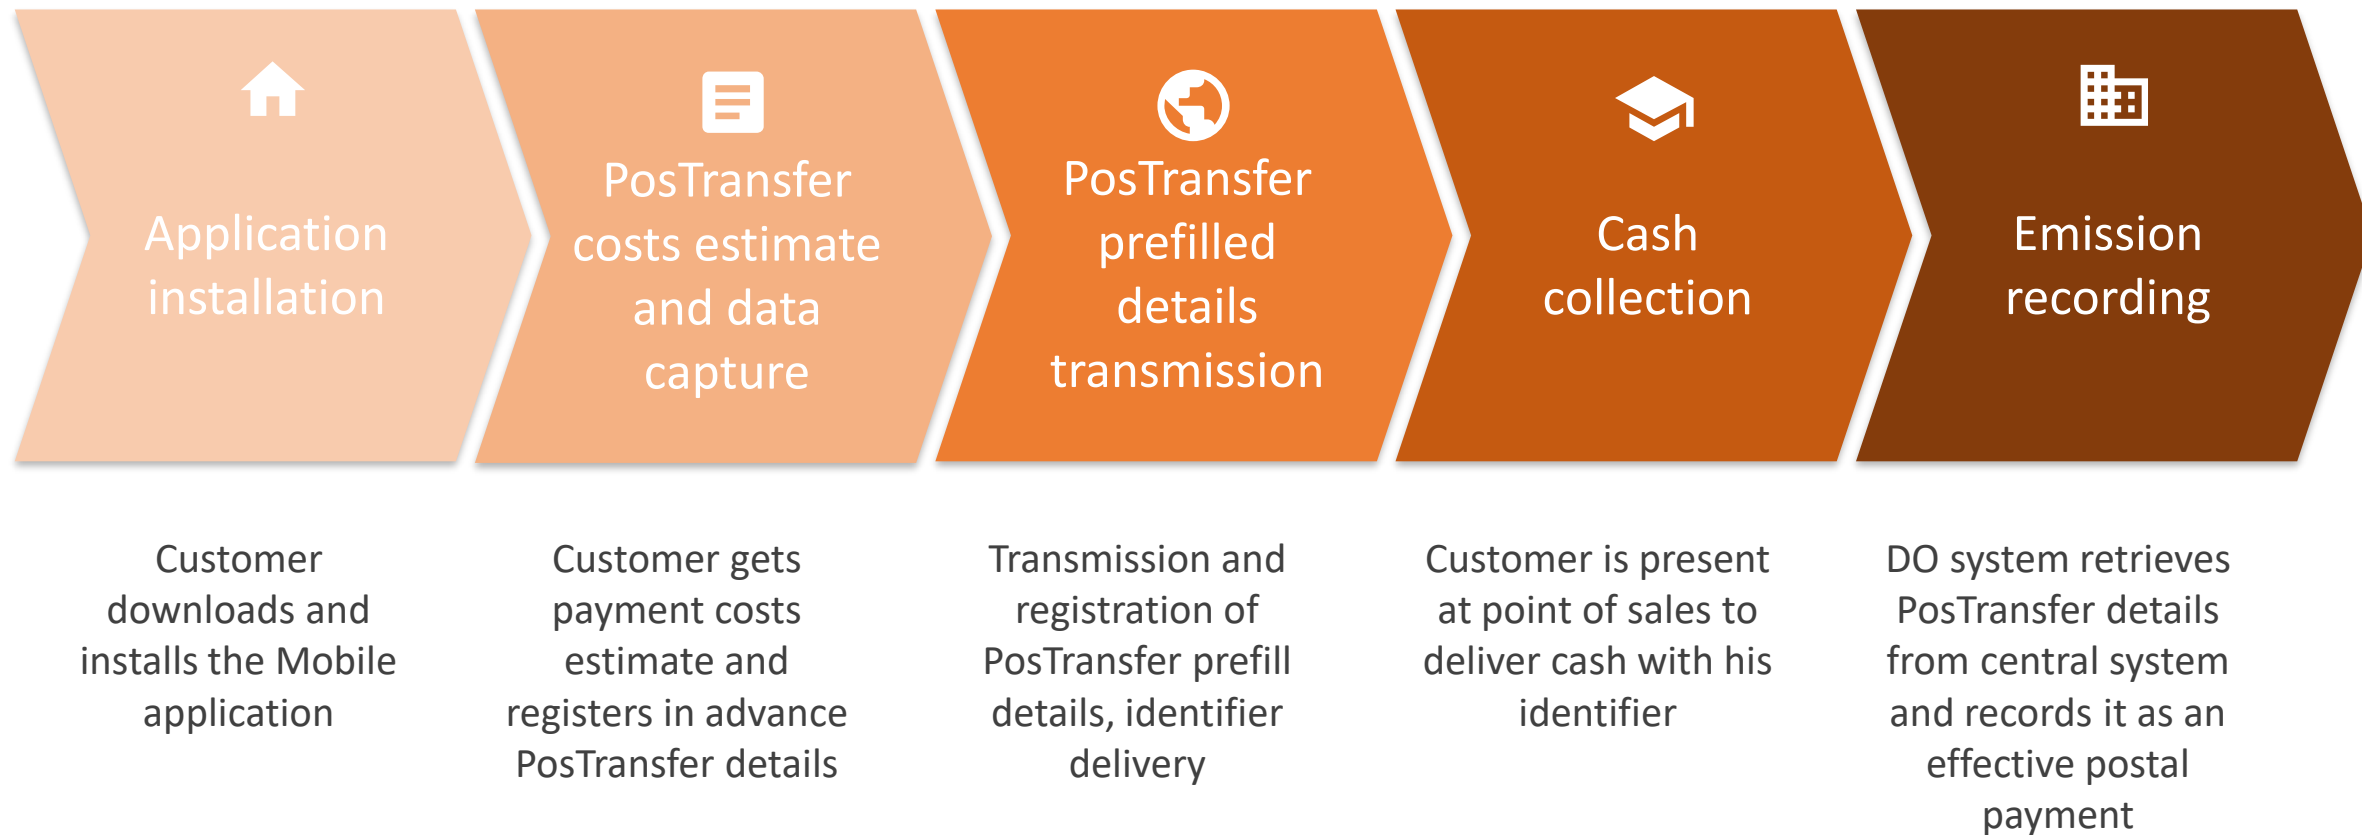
Application installation

PosTransfer costs estimate and data capture

PosTransfer prefilled details transmission

Cash collection

Emission recording

Customer downloads and installs the Mobile application

Customer gets payment costs estimate and registers in advance PosTransfer details

Transmission and registration of PosTransfer prefill details, identifier delivery

Customer is present at point of sales to deliver cash with his identifier

DO system retrieves PosTransfer details from central system and records it as an effective postal payment